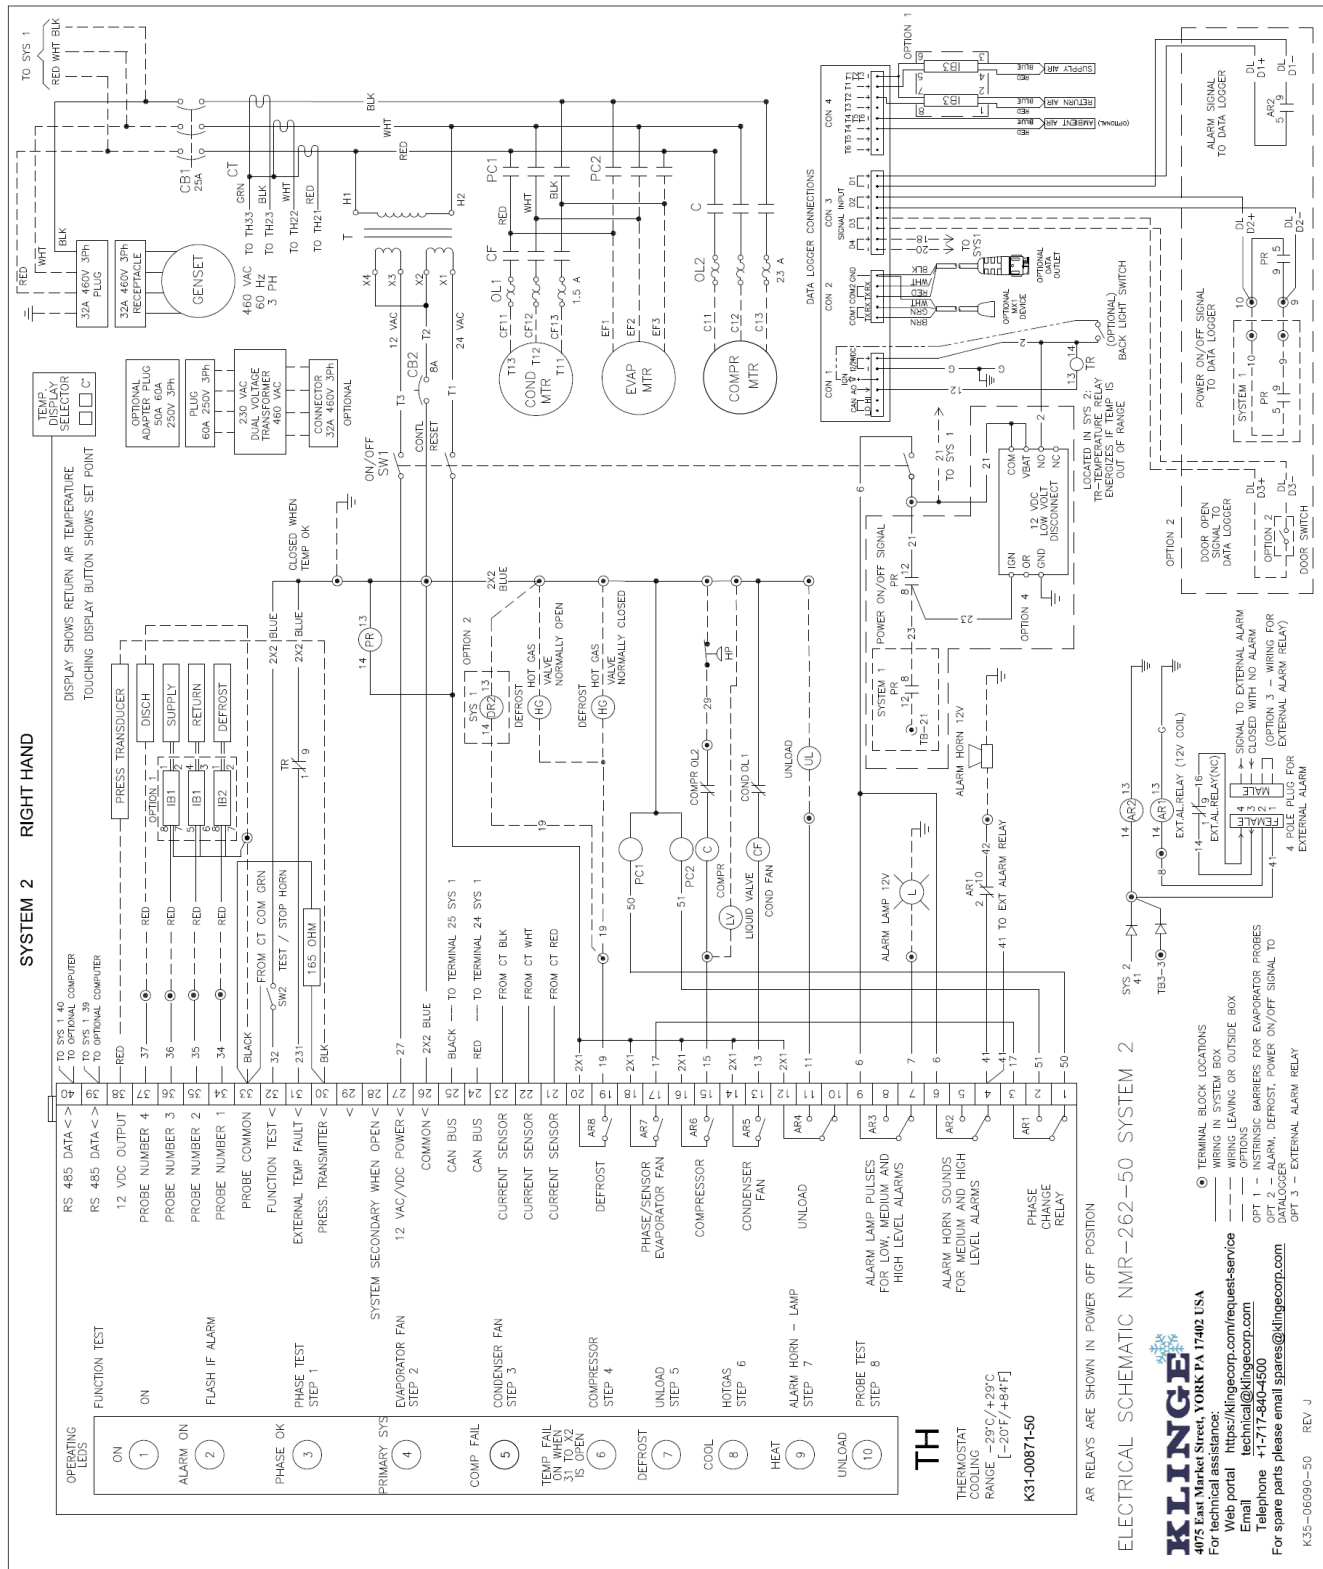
SYSTEM 2 RIGHT HAND

DISPLAY SHOWS RETURN AIR TEMPERATURE
TOUCHING DISPLAY BUTTON SHOWS SET POINT

TEMP. DISPLAY SELECTOR
C°

OPERATING LEDS
FUNCTION TEST
ON 1 ON
ALARM ON 2 FLASH IF ALARM
PHASE OK 3 PHASE TEST STEP 1
PRIMARY SYS 4 EVAPORATOR FAN STEP 2
COMP FAIL 5 CONDENSER FAN STEP 3
TEMP. FAIL ON WHEN 31 TO X2 IS OPEN 6 COMPRESSOR STEP 4
DEFROST 7 UNLOAD STEP 5
COOL 8 HOTGAS STEP 6
HEAT 9 ALARM HORN – LAMP STEP 7
UNLOAD 10 PROBE TEST STEP 8

TH
THERMOSTAT COOLING RANGE –29°C/+29°C [–20°F/+84°F]
K31-00871-50

RS 485 DATA < > 40
RS 485 DATA < > 39
12 VDC OUTPUT 38
PROBE NUMBER 4 37
PROBE NUMBER 3 36
PROBE NUMBER 2 35
PROBE NUMBER 1 34
PROBE COMMON 33
FUNCTION TEST < 32
EXTERNAL TEMP FAULT < 31
PRESS. TRANSMITTER < 30
29
SYSTEM SECONDARY WHEN OPEN < 28
12 VAC/VDC POWER < 27
COMMON < 26
CAN BUS 25
CAN BUS 24
CURRENT SENSOR 23
CURRENT SENSOR 22
CURRENT SENSOR 21
20
DEFROST AR8 19
18
PHASE/SENSOR EVAPORATOR FAN AR7 17
16
COMPRESSOR AR6 15
14
CONDENSER FAN AR5 13
12
UNLOAD AR4 11
10
ALARM LAMP PULSES FOR LOW, MEDIUM AND HIGH LEVEL ALARMS AR3 9 8 7
ALARM HORN SOUNDS FOR MEDIUM AND HIGH LEVEL ALARMS AR2 6 5 4
PHASE CHANGE RELAY AR1 3 2 1

TO SYS 1 40 TO OPTIONAL COMPUTER
TO SYS 1 39 TO OPTIONAL COMPUTER
RED 37 RED 36 RED 35 RED 34 RED
BLACK FROM CT COM GRN
32 SW2 TEST / STOP HORN
231 165 OHM
BLK
27 2X2 BLUE
BLACK — TO TERMINAL 25 SYS 1
RED — TO TERMINAL 24 SYS 1
FROM CT BLK
FROM CT WHT
FROM CT RED
2X1 19 2X1 17 2X1 15 2X1 13 2X1 11 6 7 6 41 41 17 51 50

PRESS TRANSDUCER DISCH SUPPLY RETURN DEFROST
OPTION 1 IB1 IB1 IB2
TR 9
2X2 BLUE 2X2 BLUE
CLOSED WHEN TEMP OK
14 PR 13
OPTION 2
SYS 1 14 DR2 13
DEFROST HG HOT GAS VALVE NORMALLY OPEN
DEFROST HG HOT GAS VALVE NORMALLY CLOSED
2X2 BLUE
19
PC1 PC2 50 51
COMPR OL2 C COMPR
29 HP
COND OL1 CF COND FAN
LV LIQUID VALVE
UL UNLOAD
ALARM LAMP 12V L
ALARM HORN 12V
AR1 2 10
42
41 TO EXT ALARM RELAY

ON/OFF SW1
CB2 8A
CONTL RESET
T3 T2 T1
12 VAC 24 VAC
X4 X3 X2 X1
H1 H2 T

POWER ON/OFF SIGNAL
PR 8 12 21
23
SYSTEM 1 PR 12 8
TB-21
OPTION 4
LOCATED IN SYS 2: TR-TEMPERATURE RELAY ENERGIZES IF TEMP IS OUT OF RANGE
IGN OR GND
12 VDC LOW VOLT DISCONNECT
COM VBAT NO NC
21 TO SYS 1
13 14 TR
(OPTIONAL) BACK LIGHT SWITCH

OPTIONAL ADAPTER PLUG 50A 60A 250V 3Ph
PLUG 60A 250V 3Ph
230 VAC DUAL VOLTAGE TRANSFORMER 460 VAC
CONNECTOR 32A 460V 3Ph
OPTIONAL

TO SYS 1
RED WHT BLK
RED WHT BLK
32A 460V 3Ph PLUG
32A 460V 3Ph RECEPTACLE
GENSET
460 VAC 60 Hz 3 PH
CB1 25A
CT GRN BLK WHT RED
TO TH33 TO TH23 TO TH22 TO TH21
BLK WHT RED

PC1 RED WHT BLK PC2
CF OL1 1.5 A
CF11 CF12 CF13
T13 T12 T11 COND MTR
EF1 EF2 EF3 EVAP MTR
C OL2 23 A
C11 C12 C13 COMPR MTR

DATA LOGGER CONNECTIONS
CON 1 CON 2 CON 3 CON 4
OPTIONAL MX1 DEVICE
OPTIONAL DATA OUTLET
TO SYS1
SIGNAL INPUT
D1 D2 D3 D4
BRN WHT GRN WHT BLK
T6 T5 T4 T3 T2 T1
OPTION 1
IB3 IB3
SUPPLY AIR RED BLUE
RETURN AIR RED BLUE
(OPTIONAL) AMBIENT AIR RED BLUE

ALARM SIGNAL TO DATA LOGGER
AR2 5 9
DL D1+ DL D1–
POWER ON/OFF SIGNAL TO DATA LOGGER
SYSTEM 1 PR 5 9
10 9
PR 5 9
DL D2+ DL D2–
OPTION 2
DOOR OPEN SIGNAL TO DATA LOGGER
OPTION 2 DOOR SWITCH
DL D3+ DL D3–

14 AR2 13
14 AR 13
EXT.AL.RELAY (12V COIL)
EXT.AL.RELAY(NC) 14 16
FEMALE MALE 4 3 2 1
SIGNAL TO EXTERNAL ALARM CLOSED WITH NO ALARM
(OPTION 3 – WIRING FOR EXTERNAL ALARM RELAY)
4 POLE PLUG FOR EXTERNAL ALARM
SYS 2 41
TB3-3

TERMINAL BLOCK LOCATIONS
WIRING IN SYSTEM BOX
WIRING LEAVING OR OUTSIDE BOX
OPTIONS
OPT 1 – INSTRINSIC BARRIERS FOR EVAPORATOR PROBES
OPT 2 – ALARM, DEFROST, POWER ON/OFF SIGNAL TO DATALOGGER
OPT 3 – EXTERNAL ALARM RELAY

AR RELAYS ARE SHOWN IN POWER OFF POSITION

ELECTRICAL SCHEMATIC NMR-262-50 SYSTEM 2

KLINGE
4075 East Market Street, YORK PA 17402 USA
For technical assistance:
Web portal https://klingecorp.com/request-service
Email technical@klingecorp.com
Telephone +1-717-840-4500
For spare parts please email spares@klingecorp.com

K35-06090-50 REV J